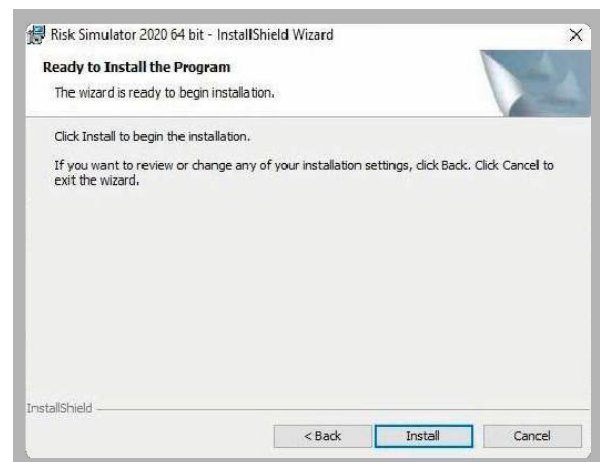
Risk Simulator 2020 64 bit - InstallShield Wizard

Ready to Install the Program

The wizard is ready to begin installation.

Click Install to begin the installation.

If you want to review or change any of your installation settings, click Back. Click Cancel to exit the wizard.

InstallShield

< Back

Install

Cancel